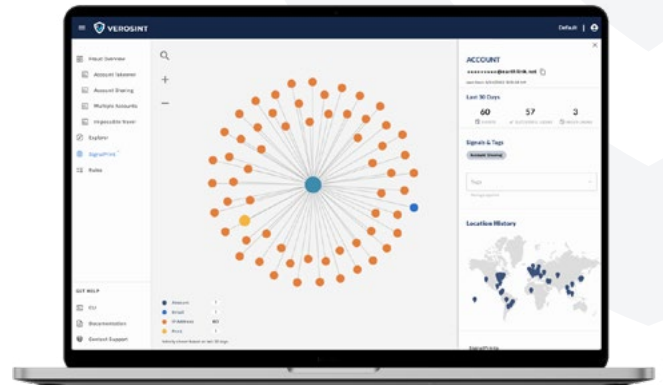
VEROSINT

Default

Insight Overview

Account Takeover

Account Sharing

Multiple Accounts

Impossible Travel

Explorer

SignalPrint

Rules

GET HELP

CLI

Documentation

Contact Support

ACCOUNT

••••••••••@earthlink.net

Last 30 Days

60

57

3

Signals & Tags

Account Sharing

Tags

Location History

Account

Email

IP Address

Phone